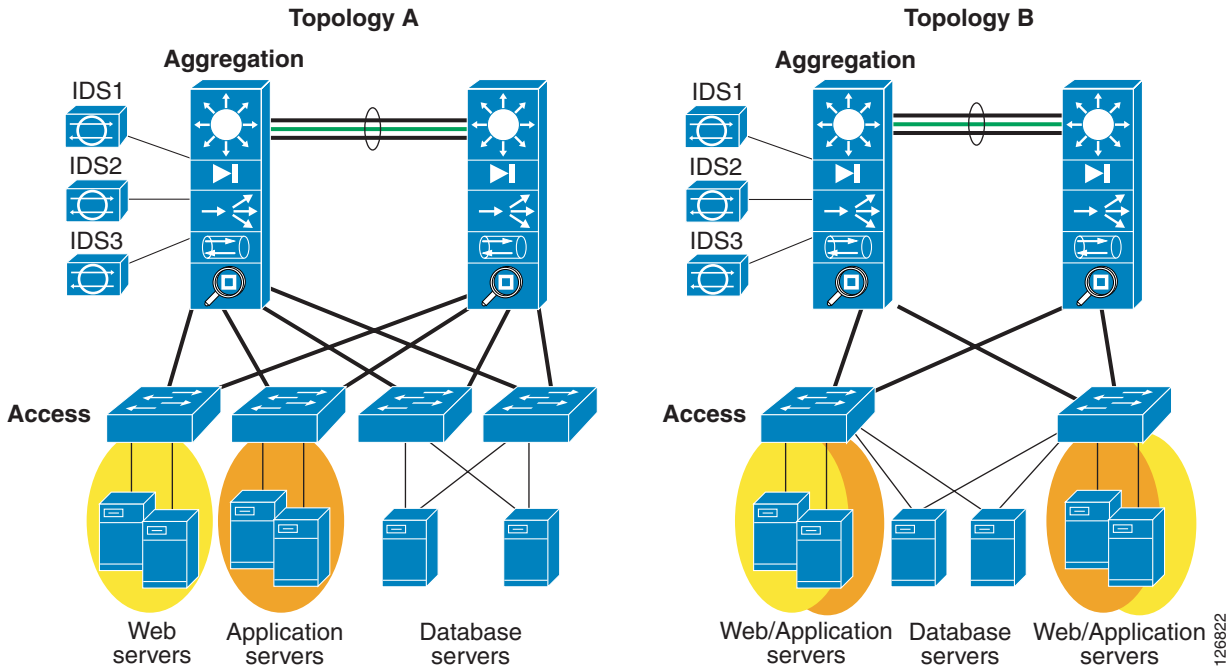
Topology A

Aggregation

IDS1

IDS2

IDS3

Access

Web servers

Application servers

Database servers

Topology B

Aggregation

IDS1

IDS2

IDS3

Access

Web/Application servers

Database servers

Web/Application servers

126822